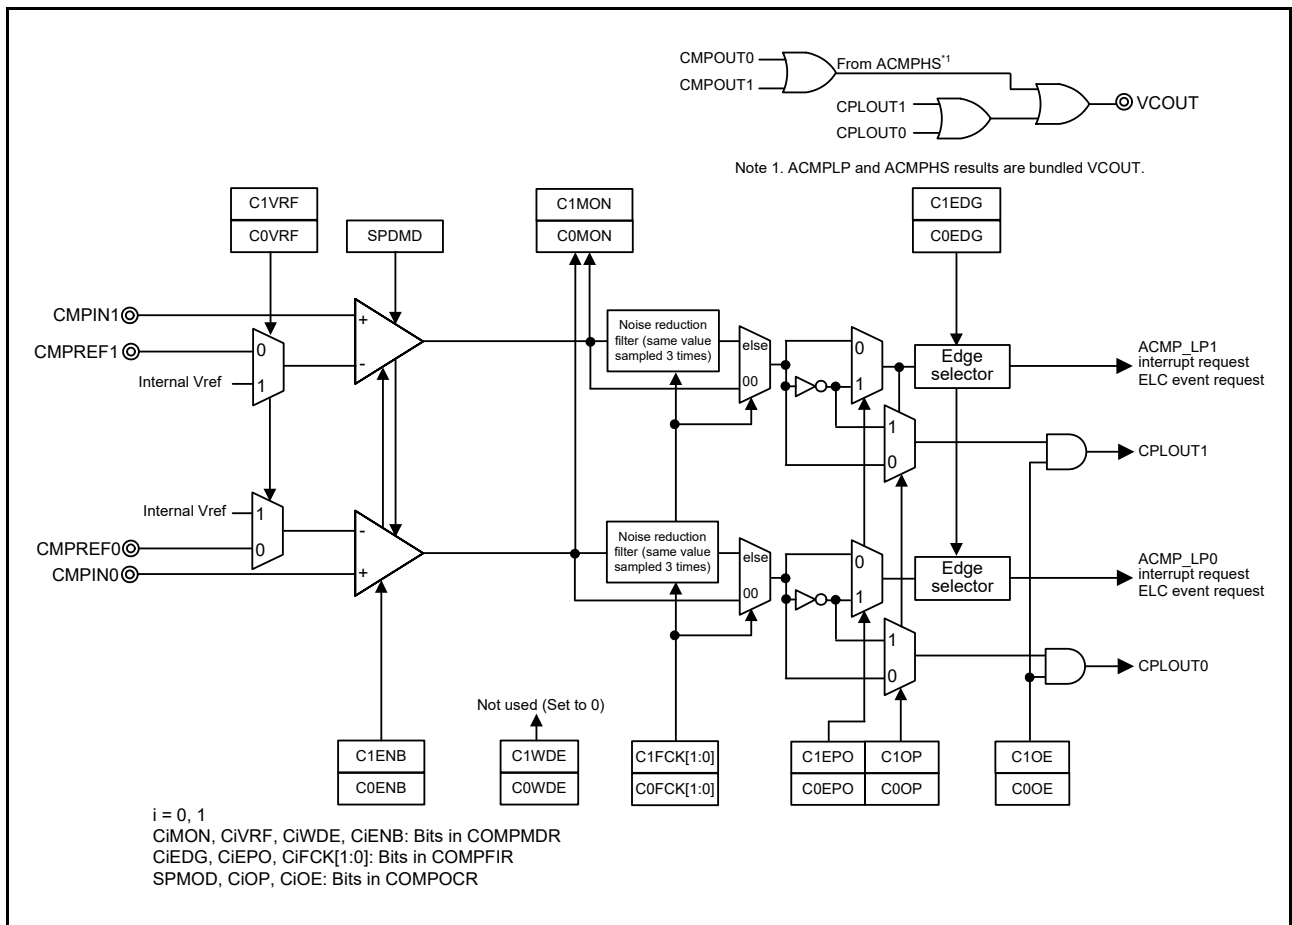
CMPOUT0
CMPOUT1
From ACMPHS*1
CPLOUT1
CPLOUT0
VCOUT

Note 1. ACMPLP and ACMPHS results are bundled VCOUT.

C1VRF
C0VRF
SPDMD
C1MON
C0MON
C1EDG
C0EDG

CMPIN1
CMPREF1
Internal Vref
0
1
+
-
Noise reduction filter (same value sampled 3 times)
else
00
0
1
Edge selector
ACMP_LP1 interrupt request ELC event request
1
0
CPLOUT1

Internal Vref
1
0
CMPREF0
CMPIN0
-
+
Noise reduction filter (same value sampled 3 times)
else
00
0
1
Edge selector
ACMP_LP0 interrupt request ELC event request
1
0
CPLOUT0

Not used (Set to 0)

C1ENB
C0ENB
C1WDE
C0WDE
C1FCK[1:0]
C0FCK[1:0]
C1EPO
C0EPO
C1OP
C0OP
C1OE
C0OE

i = 0, 1
CiMON, CiVRF, CiWDE, CiENB: Bits in COMPMDR
CiEDG, CiEPO, CiFCK[1:0]: Bits in COMPFIR
SPMOD, CiOP, CiOE: Bits in COMPOCR